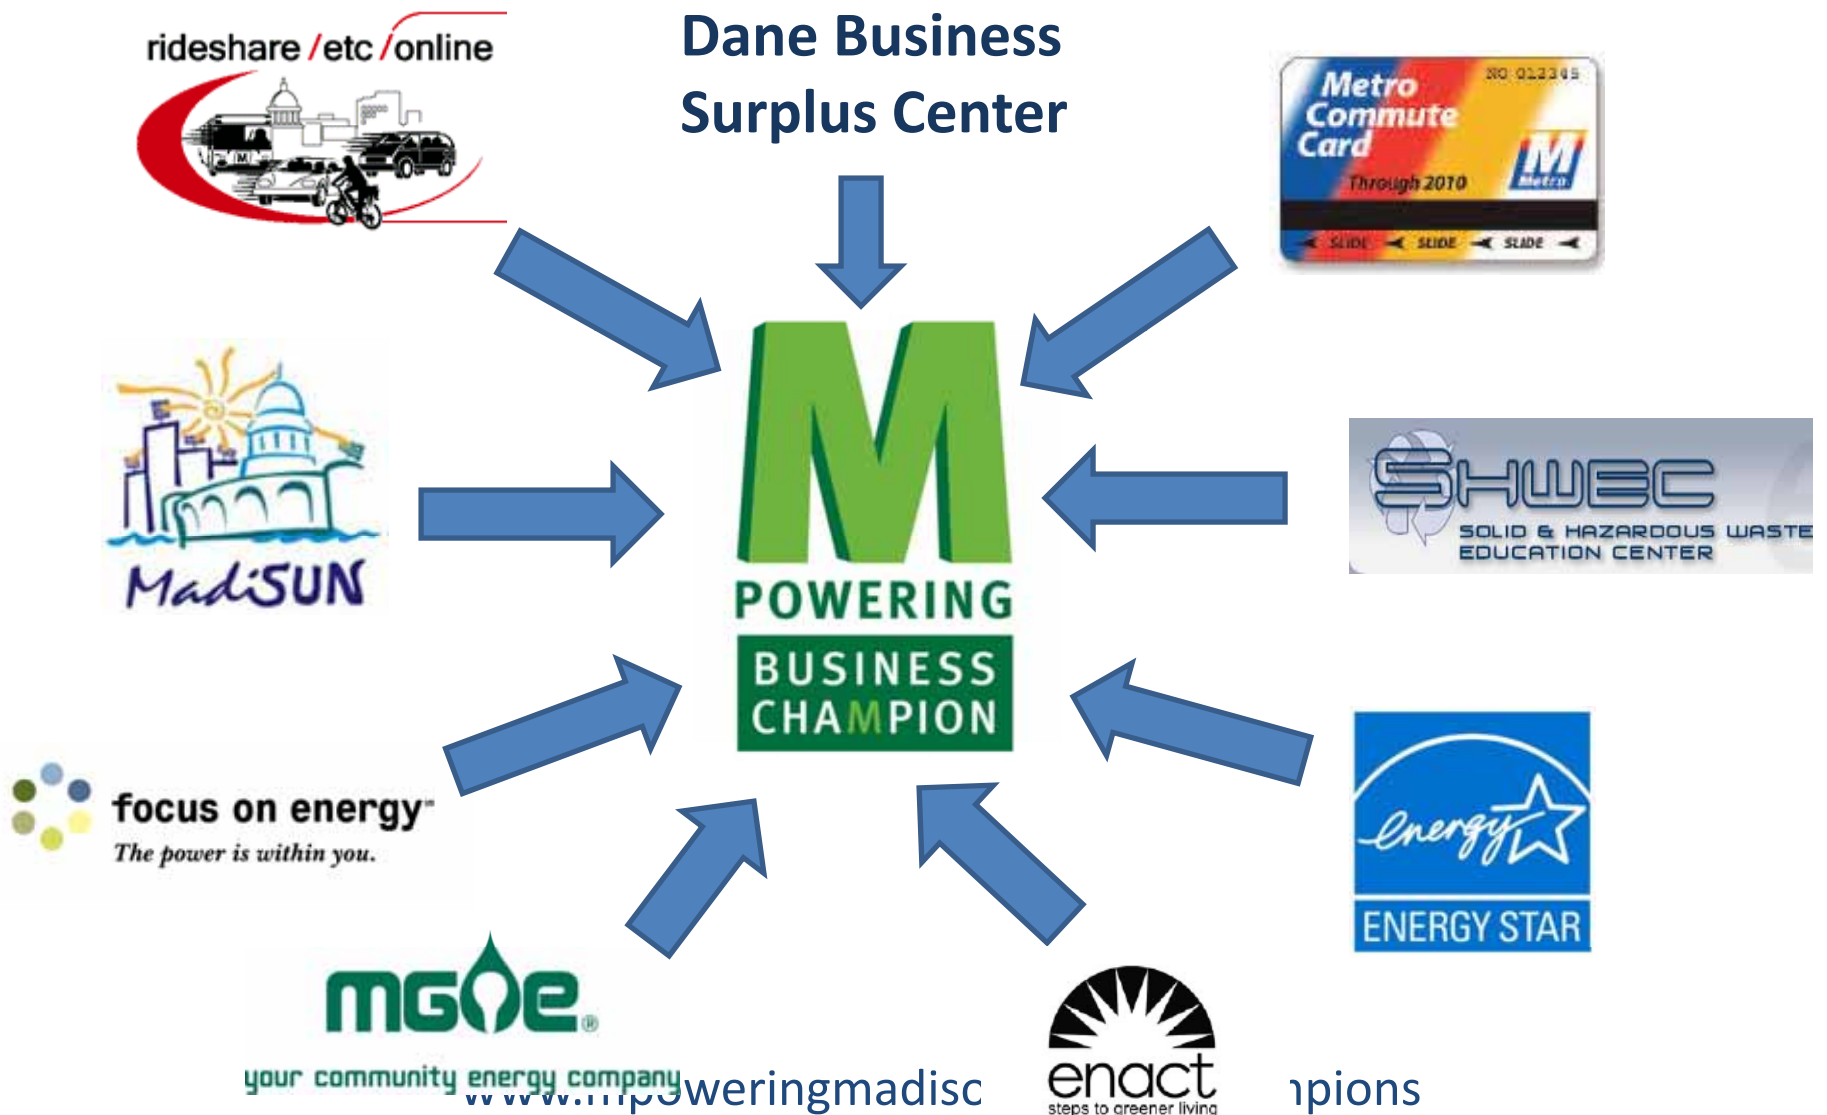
rideshare /etc /online

Dane Business Surplus Center

Metro Commute Card
NO 012345
Through 2010
M Metro
SLIDE SLIDE SLIDE

MadSUN

M
POWERING
BUSINESS CHAMPION

SHWEC
SOLID & HAZARDOUS WASTE EDUCATION CENTER

focus on energy
The power is within you.

energy
ENERGY STAR

MGE
your community energy company

www.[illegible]oweringmadisc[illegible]

enact
steps to greener living

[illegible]ipions